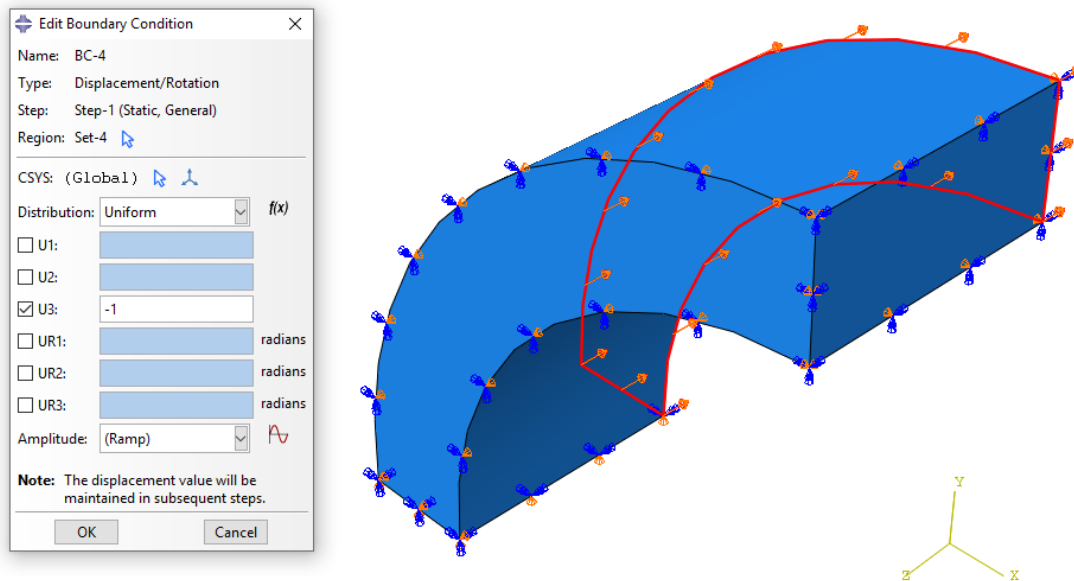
Edit Boundary Condition

Name: BC-4
Type: Displacement/Rotation
Step: Step-1 (Static, General)
Region: Set-4

CSYS: (Global)

Distribution: Uniform $f(x)$

U1:
U2:
U3: -1
UR1: radians
UR2: radians
UR3: radians

Amplitude: (Ramp)

**Note:** The displacement value will be maintained in subsequent steps.

OK Cancel

Y
Z X